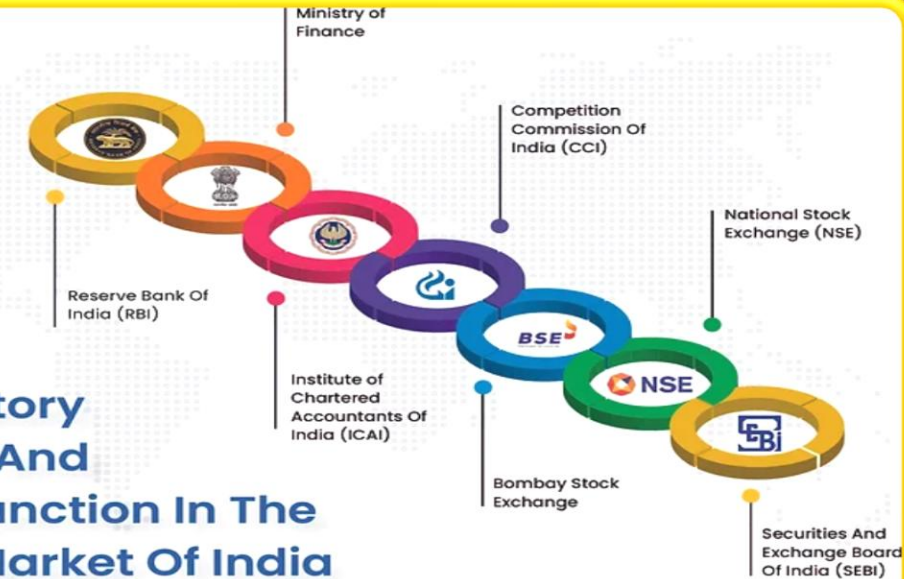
Ministry of Finance

Competition Commission Of India (CCI)

National Stock Exchange (NSE)

Reserve Bank Of India (RBI)

Institute of Chartered Accountants Of India (ICAI)

Bombay Stock Exchange

Securities And Exchange Board Of India (SEBI)

BSE

NSE

SEBI

tory
And
unction In The
larket Of India